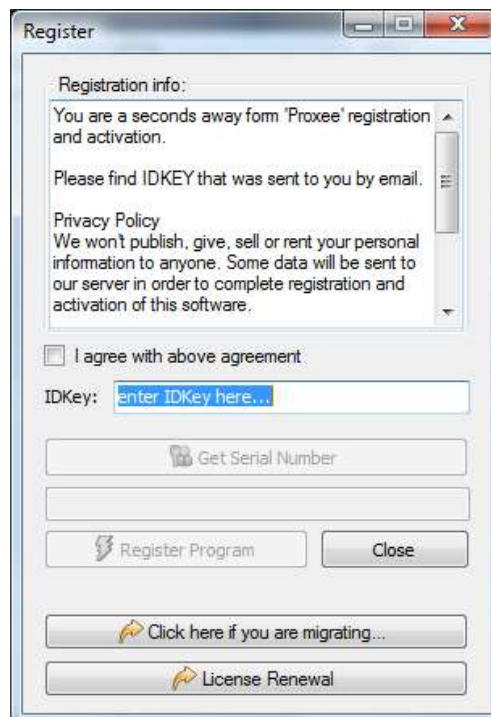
Register

Registration info:

You are a seconds away form 'Proxee' registration and activation.

Please find IDKEY that was sent to you by email.

Privacy Policy
We won't publish, give, sell or rent your personal information to anyone. Some data will be sent to our server in order to complete registration and activation of this software.

I agree with above agreement

IDKey: enter IDKey here...

Get Serial Number

Register Program

Close

Click here if you are migrating...

License Renewal